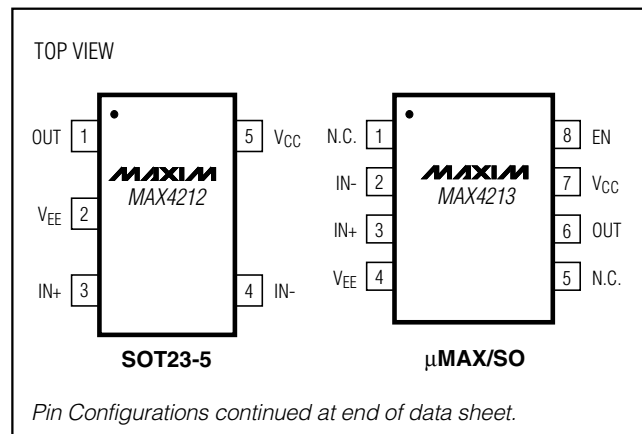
TOP VIEW

OUT 1
$V_{EE}$ 2
IN+ 3
5 $V_{CC}$
4 IN-

MAXIM
MAX4212

SOT23-5

N.C. 1
IN- 2
IN+ 3
$V_{EE}$ 4
8 EN
7 $V_{CC}$
6 OUT
5 N.C.

MAXIM
MAX4213

μMAX/SO

Pin Configurations continued at end of data sheet.